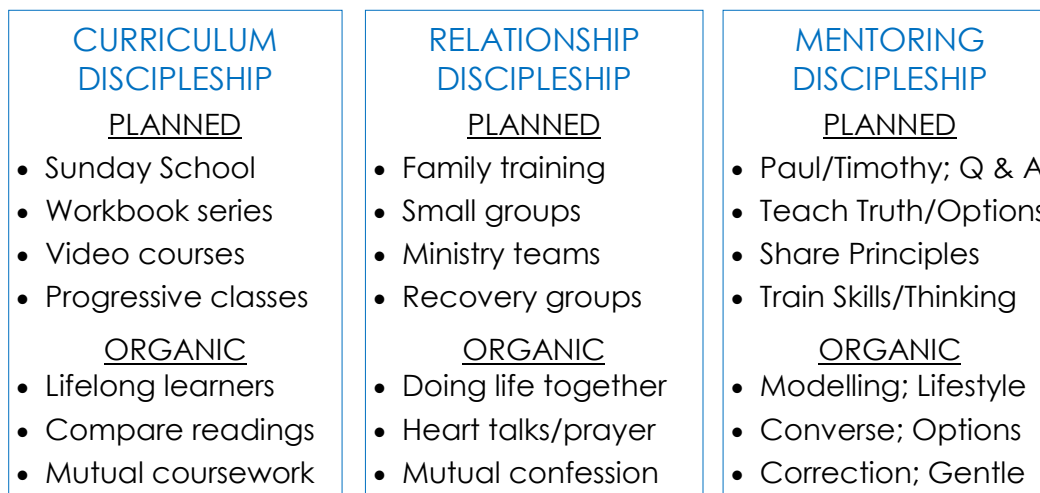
CURRICULUM DISCIPLESHIP

PLANNED

- Sunday School
- Workbook series
- Video courses
- Progressive classes

ORGANIC

- Lifelong learners
- Compare readings
- Mutual coursework

RELATIONSHIP DISCIPLESHIP

PLANNED

- Family training
- Small groups
- Ministry teams
- Recovery groups

ORGANIC

- Doing life together
- Heart talks/prayer
- Mutual confession

MENTORING DISCIPLESHIP

PLANNED

- Paul/Timothy; Q & A
- Teach Truth/Options
- Share Principles
- Train Skills/Thinking

ORGANIC

- Modelling; Lifestyle
- Converse; Options
- Correction; Gentle